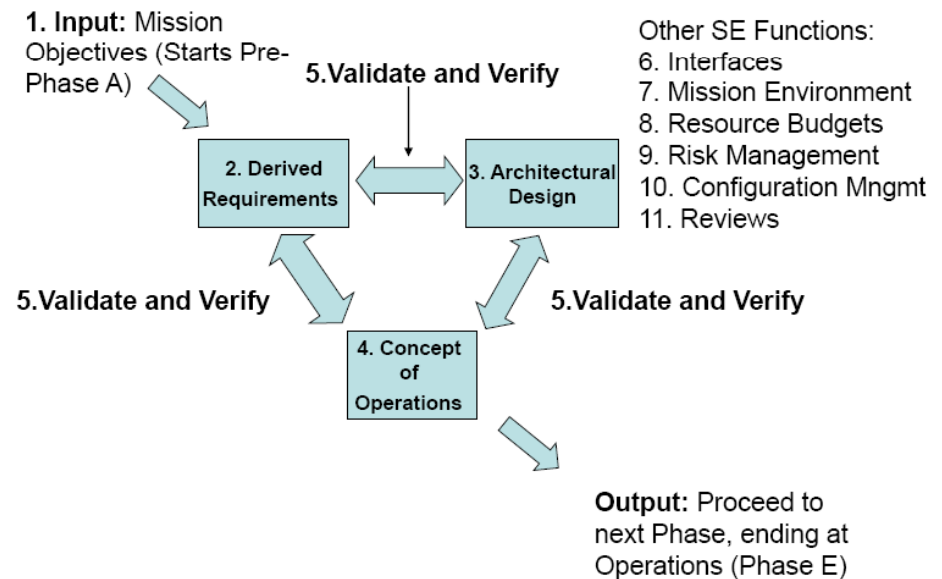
1. Input: Mission Objectives (Starts Pre-Phase A)

5.Validate and Verify

Other SE Functions:
6. Interfaces
7. Mission Environment
8. Resource Budgets
9. Risk Management
10. Configuration Mngmt
11. Reviews

2. Derived Requirements

3. Architectural Design

5.Validate and Verify

5.Validate and Verify

4. Concept of Operations

Output: Proceed to next Phase, ending at Operations (Phase E)